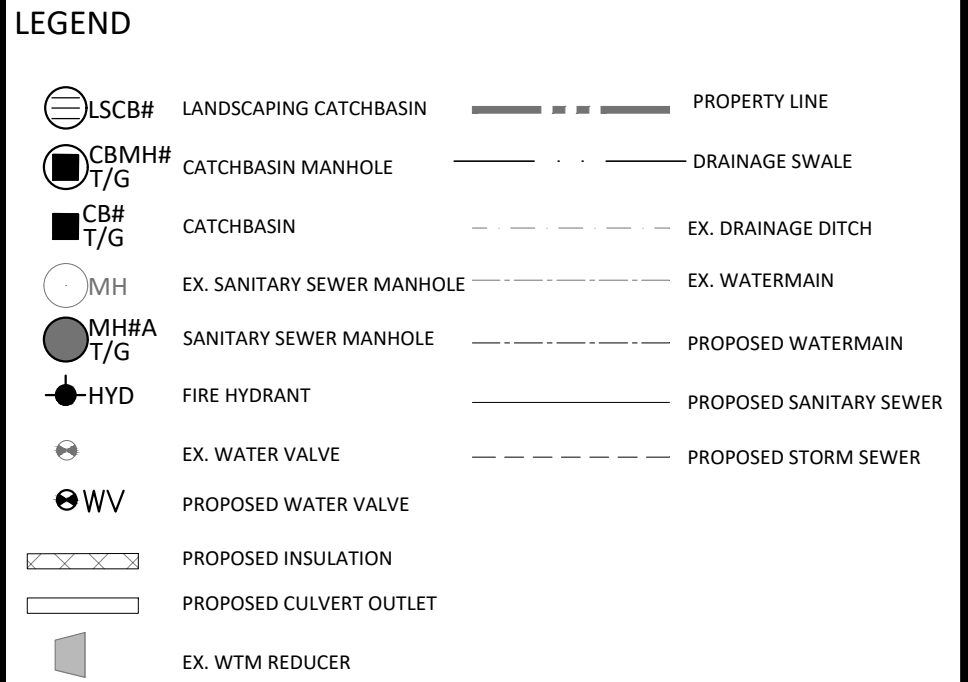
LEGEND

LSCB# LANDSCAPING CATCHBASIN

CBMH# T/G CATCHBASIN MANHOLE

CB# T/G CATCHBASIN

MH EX. SANITARY SEWER MANHOLE

MH#A T/G SANITARY SEWER MANHOLE

HYD FIRE HYDRANT

EX. WATER VALVE

WV PROPOSED WATER VALVE

PROPOSED INSULATION

PROPOSED CULVERT OUTLET

EX. WTM REDUCER

PROPERTY LINE

DRAINAGE SWALE

EX. DRAINAGE DITCH

EX. WATERMAIN

PROPOSED WATERMAIN

PROPOSED SANITARY SEWER

PROPOSED STORM SEWER